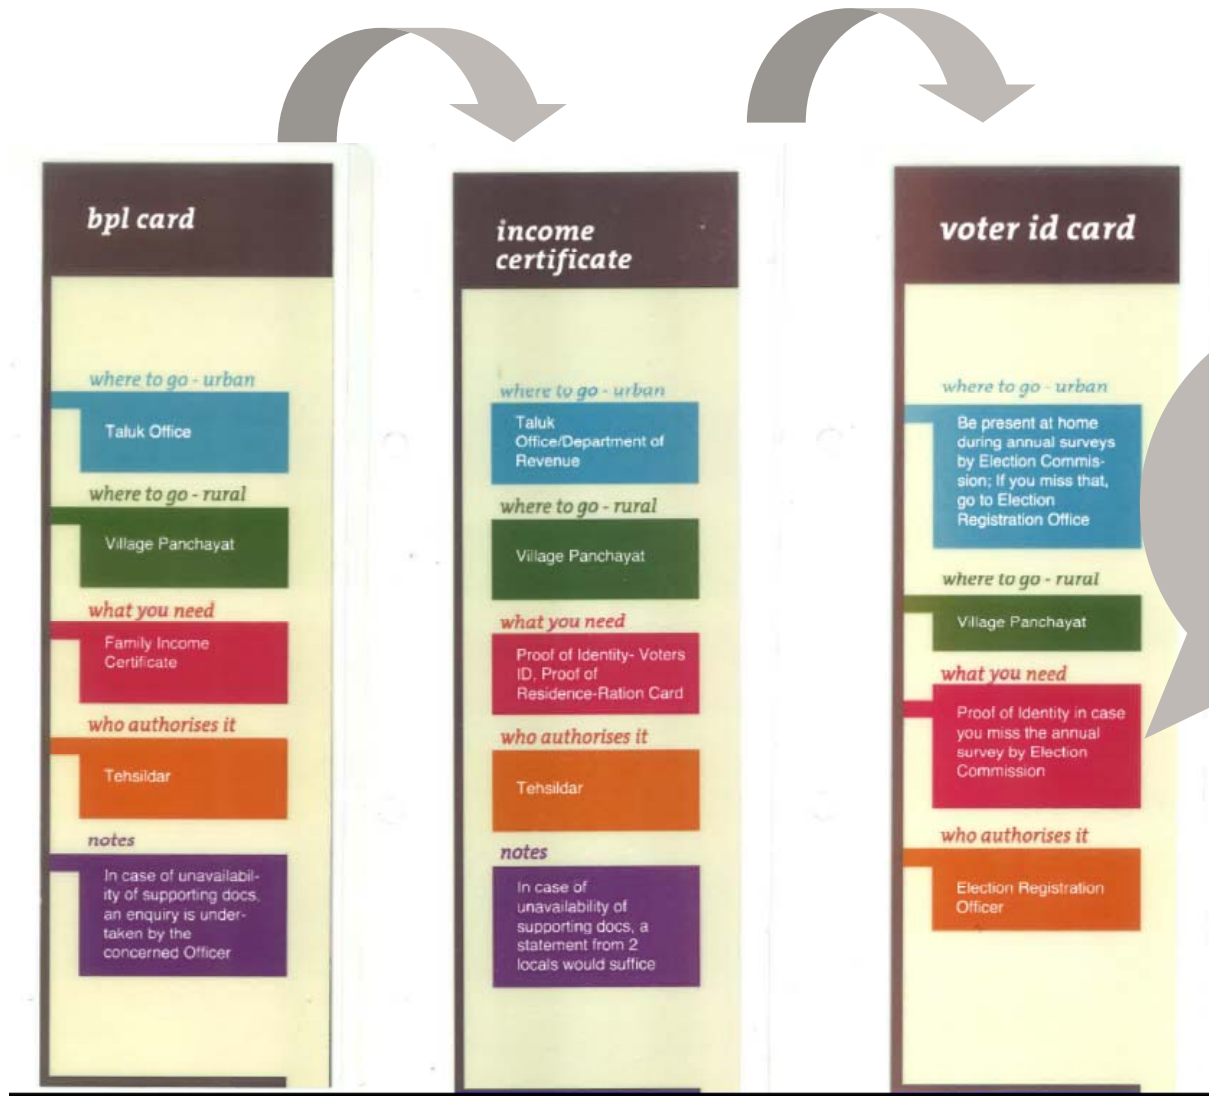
bpl card

where to go - urban

Taluk Office

where to go - rural

Village Panchayat

what you need

Family Income Certificate

who authorises it

Tehsildar

notes

In case of unavailability of supporting docs, an enquiry is undertaken by the concerned Officer

income certificate

where to go - urban

Taluk Office/Department of Revenue

where to go - rural

Village Panchayat

what you need

Proof of Identity- Voters ID, Proof of Residence-Ration Card

who authorises it

Tehsildar

notes

In case of unavailability of supporting docs, a statement from 2 locals would suffice

voter id card

where to go - urban

Be present at home during annual surveys by Election Commission; If you miss that, go to Election Registration Office

where to go - rural

Village Panchayat

what you need

Proof of Identity in case you miss the annual survey by Election Commission

who authorises it

Election Registration Officer